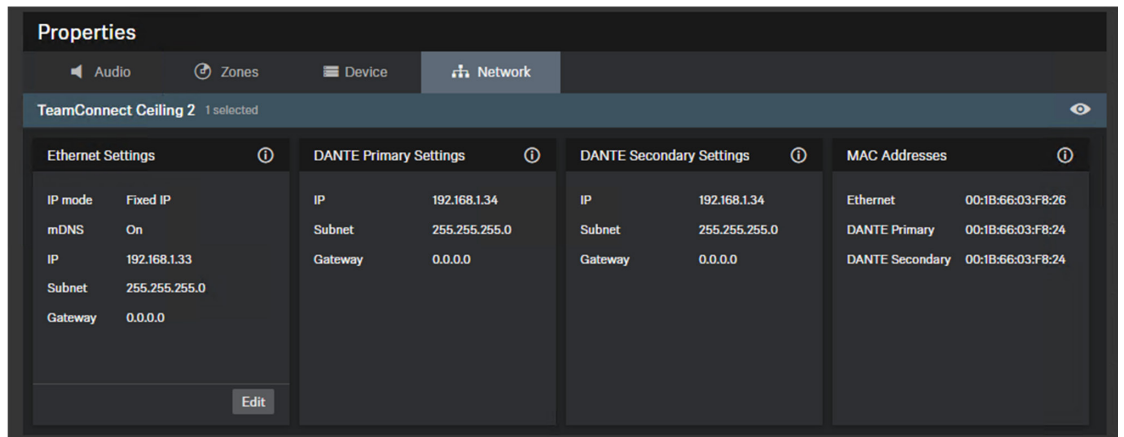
Properties

Audio
Zones
Device
Network

TeamConnect Ceiling 2 1 selected

Ethernet Settings

| IP mode | Fixed IP |
|---|---|
| mDNS | On |
| IP | 192.168.1.33 |
| Subnet | 255.255.255.0 |
| Gateway | 0.0.0.0 |

Edit

DANTE Primary Settings

| IP | 192.168.1.34 |
|---|---|
| Subnet | 255.255.255.0 |
| Gateway | 0.0.0.0 |

DANTE Secondary Settings

| IP | 192.168.1.34 |
|---|---|
| Subnet | 255.255.255.0 |
| Gateway | 0.0.0.0 |

MAC Addresses

| Ethernet | 00:1B:66:03:F8:26 |
|---|---|
| DANTE Primary | 00:1B:66:03:F8:24 |
| DANTE Secondary | 00:1B:66:03:F8:24 |